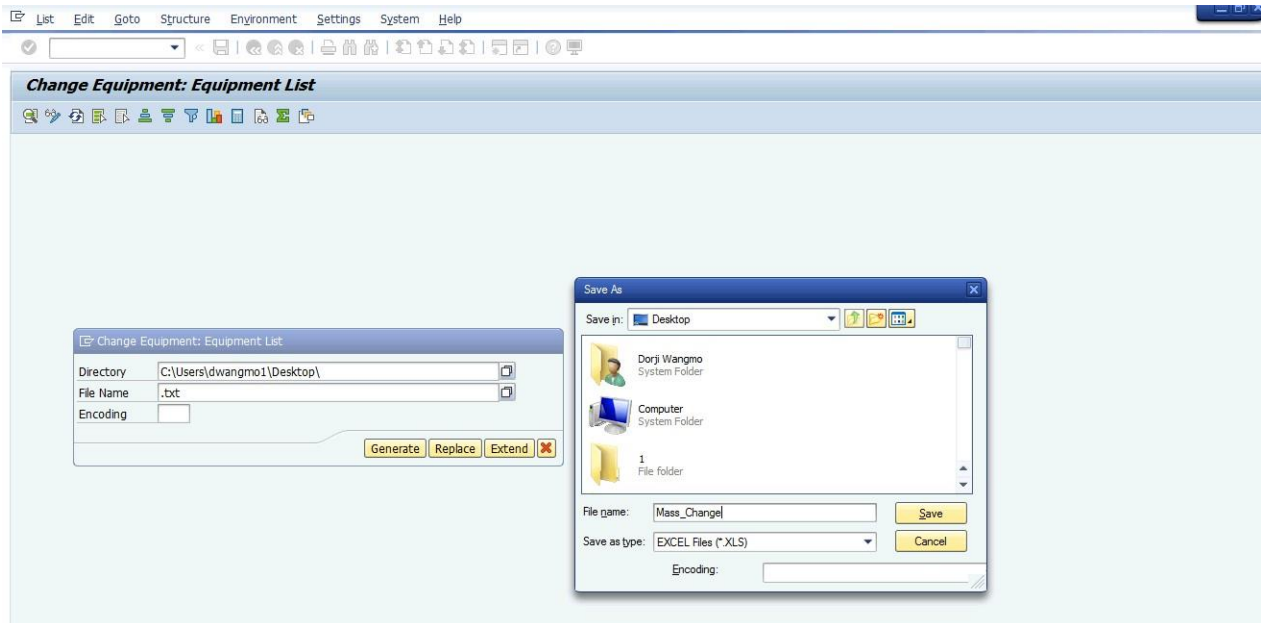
List Edit Goto Structure Environment Settings System Help

Change Equipment: Equipment List

Change Equipment: Equipment List

Directory C:\Users\dwangmo1\Desktop\
File Name .txt
Encoding

Generate Replace Extend

Save As

Save in: Desktop

Dorji Wangmo
System Folder

Computer
System Folder

1
File folder

File name: Mass_Change
Save

Save as type: EXCEL Files (*.XLS)
Cancel

Encoding: